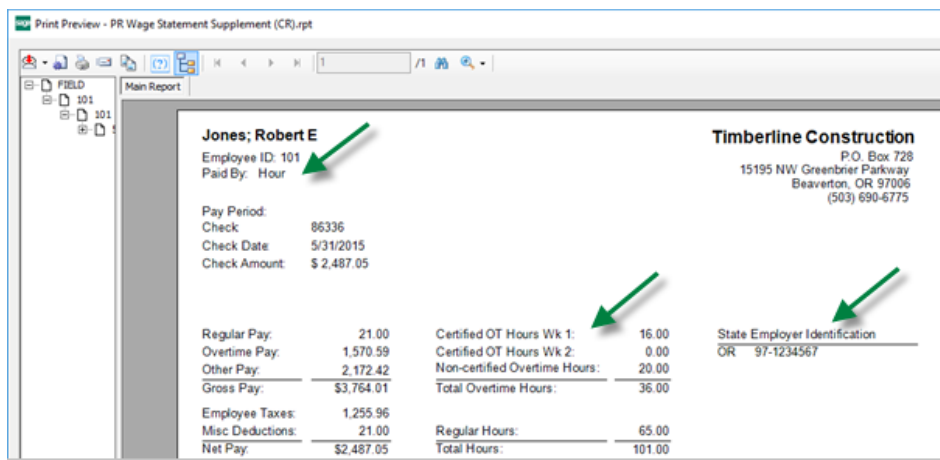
Print Preview - PR Wage Statement Supplement (CR).rpt

1 /1

FIELD
101
101
5

Main Report

Jones; Robert E
Employee ID: 101
Paid By: Hour

Timberline Construction
P.O. Box 728
15195 NW Greenbrier Parkway
Beaverton, OR 97006
(503) 690-6775

Pay Period:
Check: 86336
Check Date: 5/31/2015
Check Amount: $ 2,487.05

| | | | | |
|---|---|---|---|---|
| Regular Pay: | 21.00 | Certified OT Hours Wk 1: | 16.00 | State Employer Identification |
| Overtime Pay: | 1,570.59 | Certified OT Hours Wk 2: | 0.00 | OR 97-1234567 |
| Other Pay: | 2,172.42 | Non-certified Overtime Hours: | 20.00 | |
| Gross Pay: | $3,764.01 | Total Overtime Hours: | 36.00 | |
| Employee Taxes: | 1,255.96 | | | |
| Misc Deductions: | 21.00 | Regular Hours: | 65.00 | |
| Net Pay: | $2,487.05 | Total Hours: | 101.00 | |